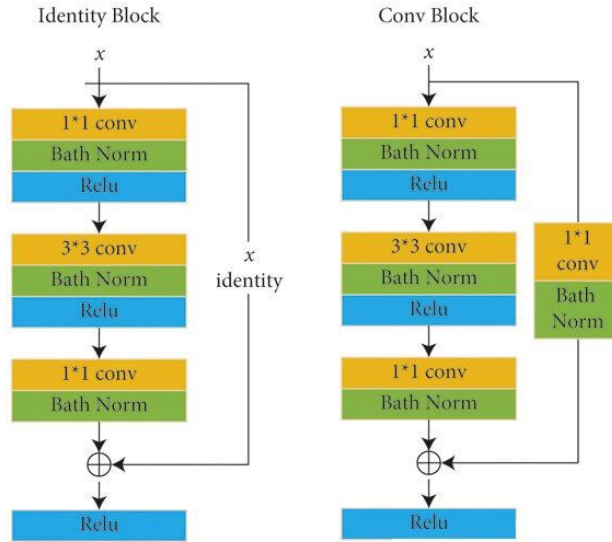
Identity Block

$x$

1*1 conv
Bath Norm
Relu

3*3 conv
Bath Norm
Relu

1*1 conv
Bath Norm

$x$
identity

$\oplus$

Relu

Conv Block

$x$

1*1 conv
Bath Norm
Relu

3*3 conv
Bath Norm
Relu

1*1 conv
Bath Norm

1*1 conv
Bath Norm

$\oplus$

Relu